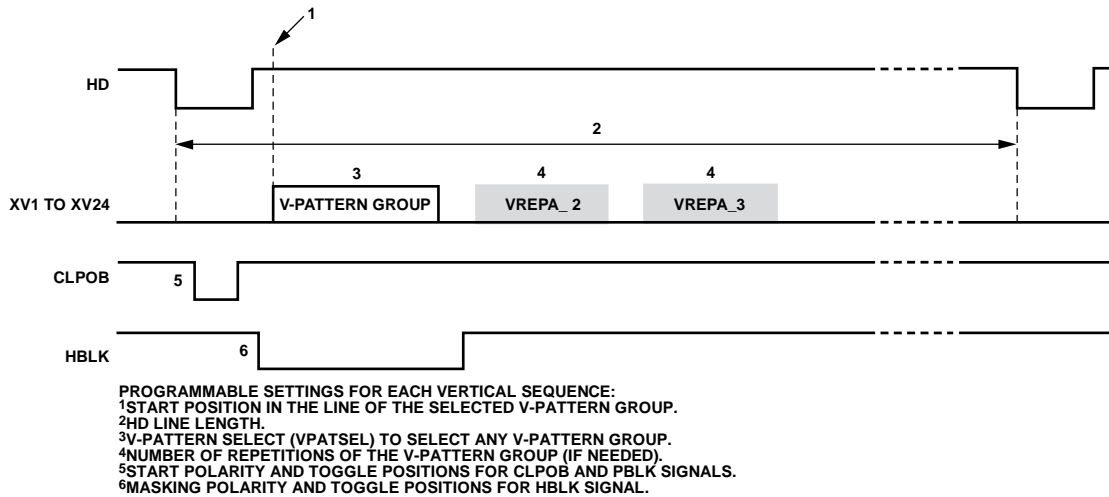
1

HD

2

3

4

4

XV1 TO XV24

V-PATTERN GROUP

VREPA_ 2

VREPA_3

CLPOB

5

HBLK

6

PROGRAMMABLE SETTINGS FOR EACH VERTICAL SEQUENCE:
$^1$START POSITION IN THE LINE OF THE SELECTED V-PATTERN GROUP.
$^2$HD LINE LENGTH.
$^3$V-PATTERN SELECT (VPATSEL) TO SELECT ANY V-PATTERN GROUP.
$^4$NUMBER OF REPETITIONS OF THE V-PATTERN GROUP (IF NEEDED).
$^5$START POLARITY AND TOGGLE POSITIONS FOR CLPOB AND PBLK SIGNALS.
$^6$MASKING POLARITY AND TOGGLE POSITIONS FOR HBLK SIGNAL.